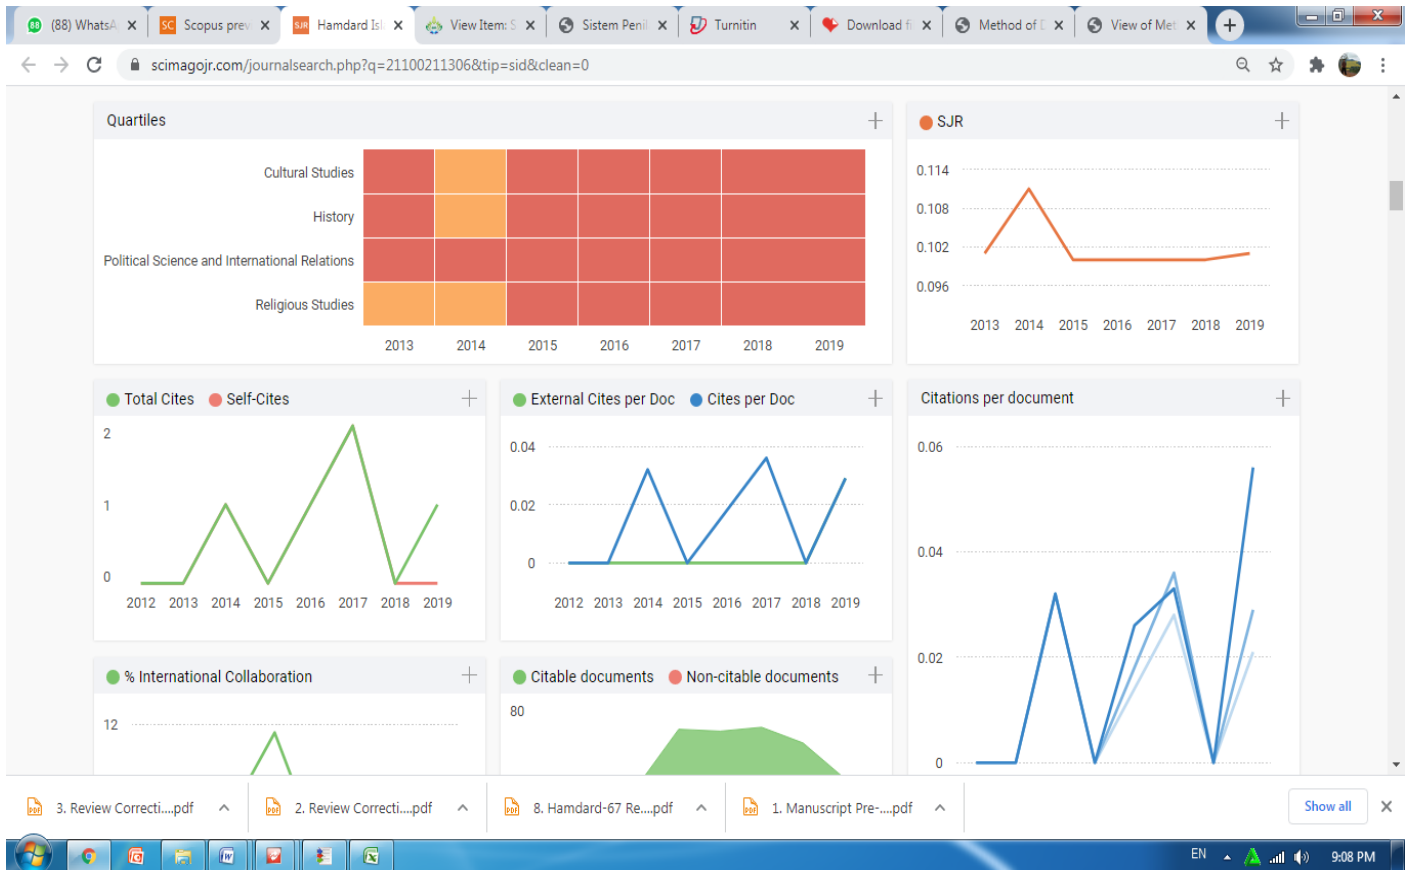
(88) WhatsA ×  Scopus prev ×  Hamdard Isl ×  View Item: S ×  Sistem Penil ×  Turnitin ×  Download fi ×  Method of D ×  View of Met ×

scimagojr.com/journalsearch.php?q=21100211306&tip=sid&clean=0

Quartiles

Cultural Studies
History
Political Science and International Relations
Religious Studies

2013 2014 2015 2016 2017 2018 2019

SJR

0.114
0.108
0.102
0.096

2013 2014 2015 2016 2017 2018 2019

Total Cites  Self-Cites

2
1
0

2012 2013 2014 2015 2016 2017 2018 2019

External Cites per Doc  Cites per Doc

0.04
0.02
0

2012 2013 2014 2015 2016 2017 2018 2019

Citations per document

0.06
0.04
0.02
0

% International Collaboration

12

Citable documents  Non-citable documents

80

3. Review Correcti....pdf  2. Review Correcti....pdf  8. Hamdard-67 Re....pdf  1. Manuscript Pre-....pdf  Show all

EN  9:08 PM